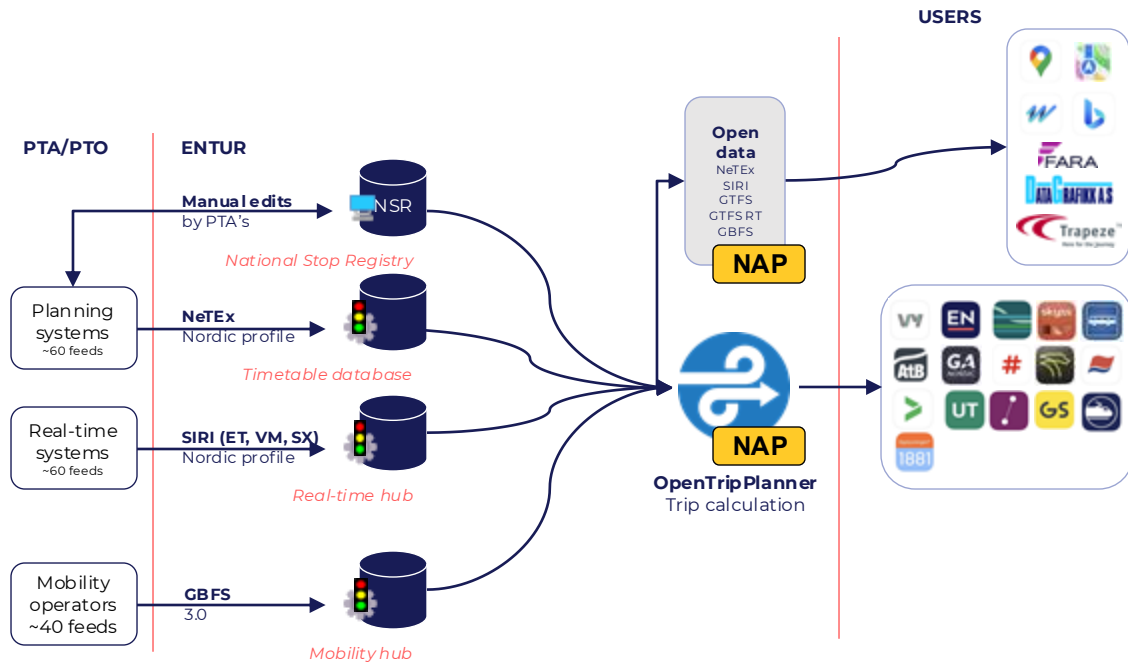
USERS

PTA/PTO

ENTUR

Open data
NeTEx
SIRI
GTFS
GTFS RT
GBFS

NAP

Manual edits
by PTA's

NSR

National Stop Registry

Planning systems
~60 feeds

NeTEx
Nordic profile

Timetable database

Real-time systems
~60 feeds

SIRI (ET, VM, SX)
Nordic profile

Real-time hub

NAP

OpenTripPlanner
Trip calculation

Mobility operators
~40 feeds

GBFS
3.0

Mobility hub

FARA
DATAGRAFIKK AS
Trapeze

vy
EN
AtB
GA
#
UT
GS
1881